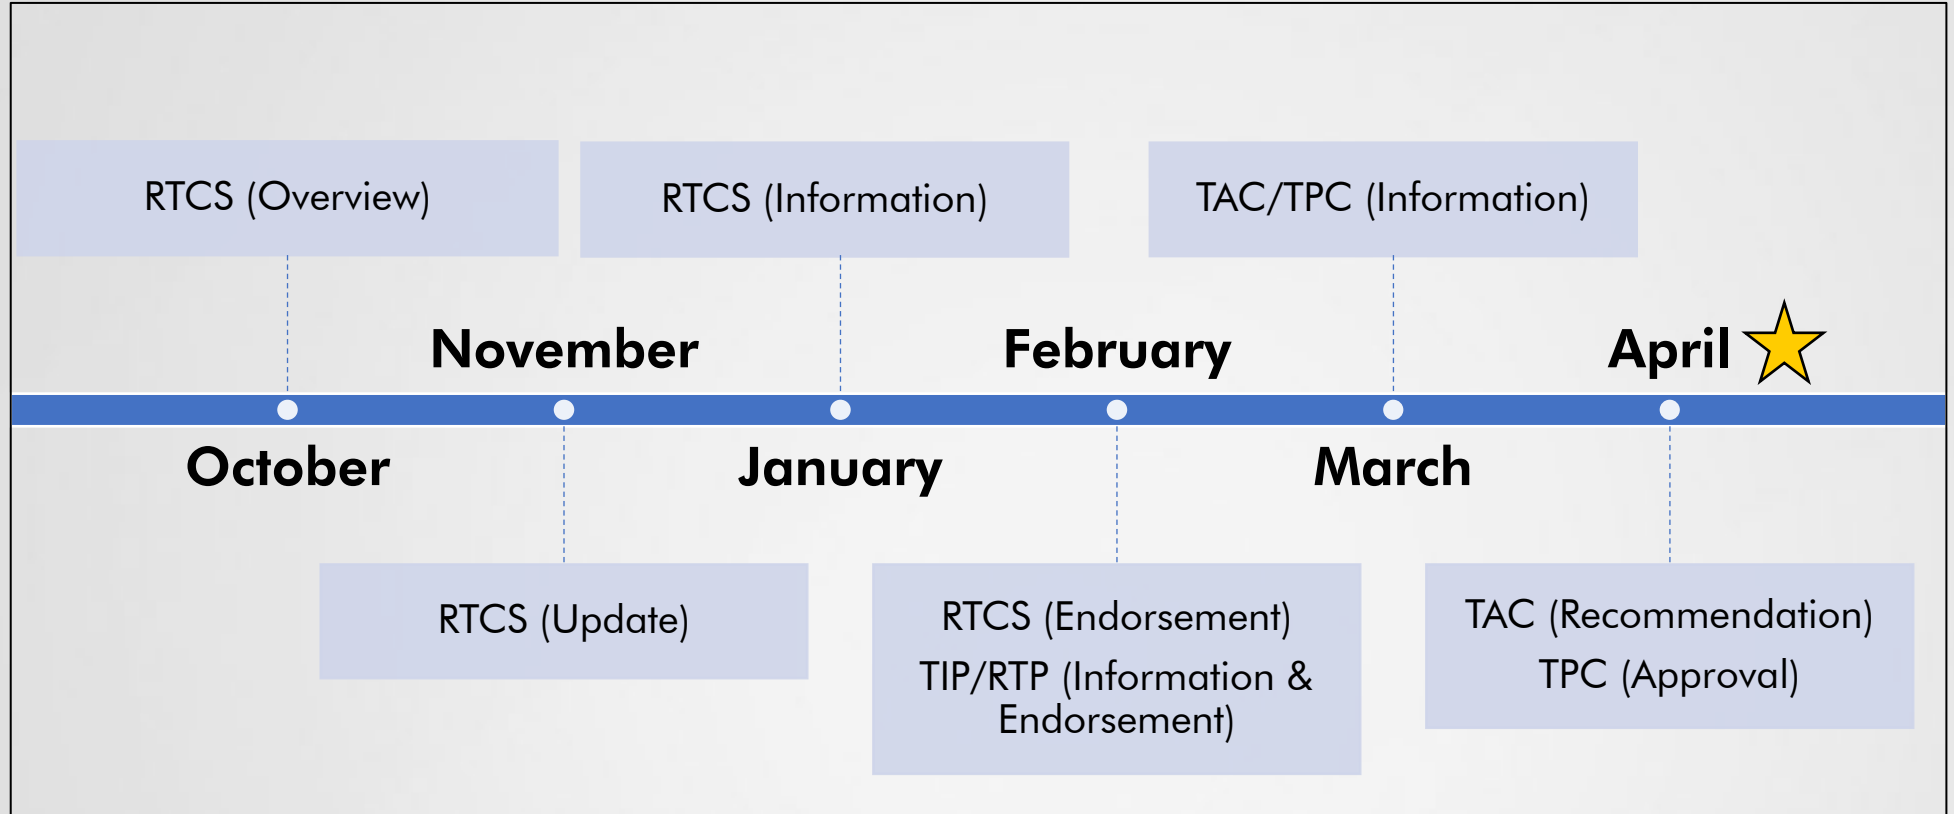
RTCS (Overview)

October

November

RTCS (Update)

RTCS (Information)

January

February

RTCS (Endorsement)
TIP/RTP (Information & Endorsement)

TAC/TPC (Information)

March

April

TAC (Recommendation)
TPC (Approval)